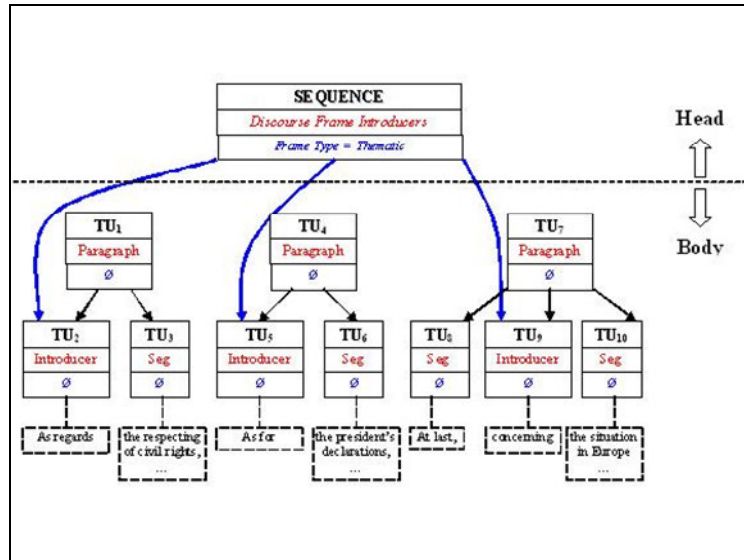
SEQUENCE
Discourse Frame Introducers
Frame Type = Thematic

Head

Body

$TU_1$
Paragraph
Ø

$TU_4$
Paragraph
Ø

$TU_7$
Paragraph
Ø

$TU_2$
Introducer
Ø

$TU_3$
Seg
Ø

$TU_5$
Introducer
Ø

$TU_6$
Seg
Ø

$TU_8$
Seg
Ø

$TU_9$
Introducer
Ø

$TU_{10}$
Seg
Ø

As regards

the respecting of civil rights, ...

As for

the president's declarations, ...

At last,

concerning

the situation in Europe ...